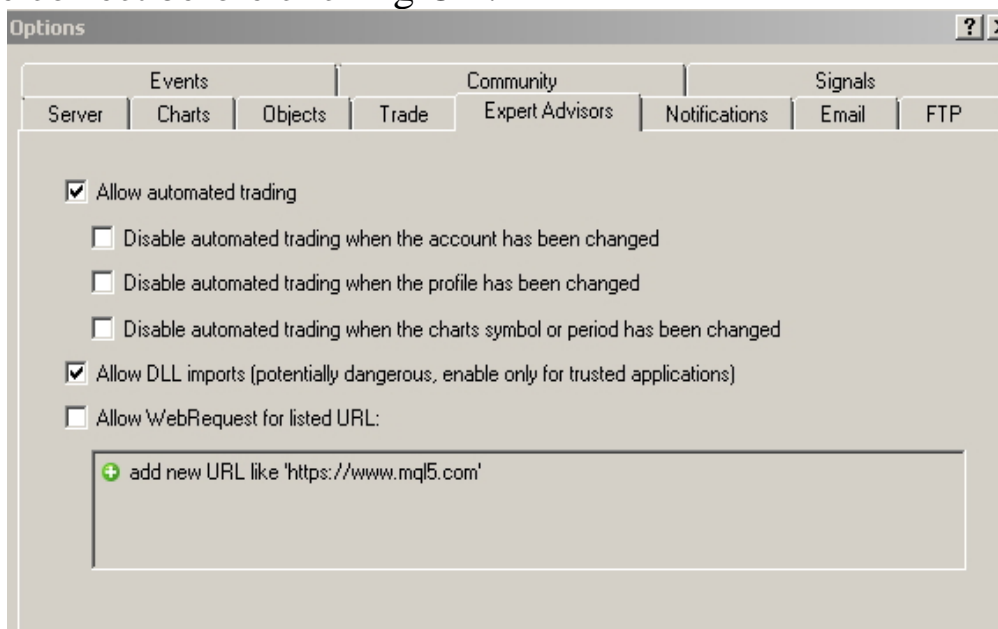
Options

?

Events
Community
Signals
Server
Charts
Objects
Trade
Expert Advisors
Notifications
Email
FTP

Allow automated trading

Disable automated trading when the account has been changed

Disable automated trading when the profile has been changed

Disable automated trading when the charts symbol or period has been changed

Allow DLL imports (potentially dangerous, enable only for trusted applications)

Allow WebRequest for listed URL:

add new URL like 'https://www.mql5.com'